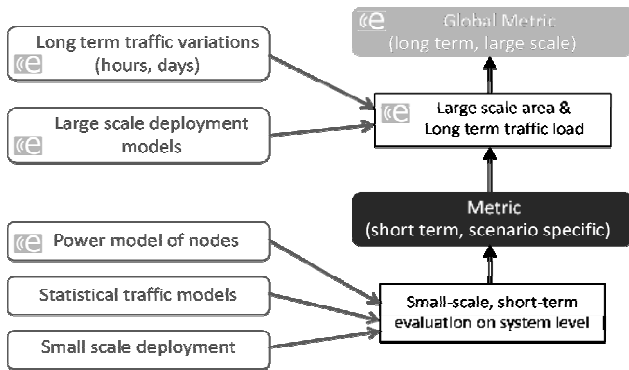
Long term traffic variations (hours, days)

Large scale deployment models

Power model of nodes

Statistical traffic models

Small scale deployment

Global Metric (long term, large scale)

Large scale area & Long term traffic load

Metric (short term, scenario specific)

Small-scale, short-term evaluation on system level